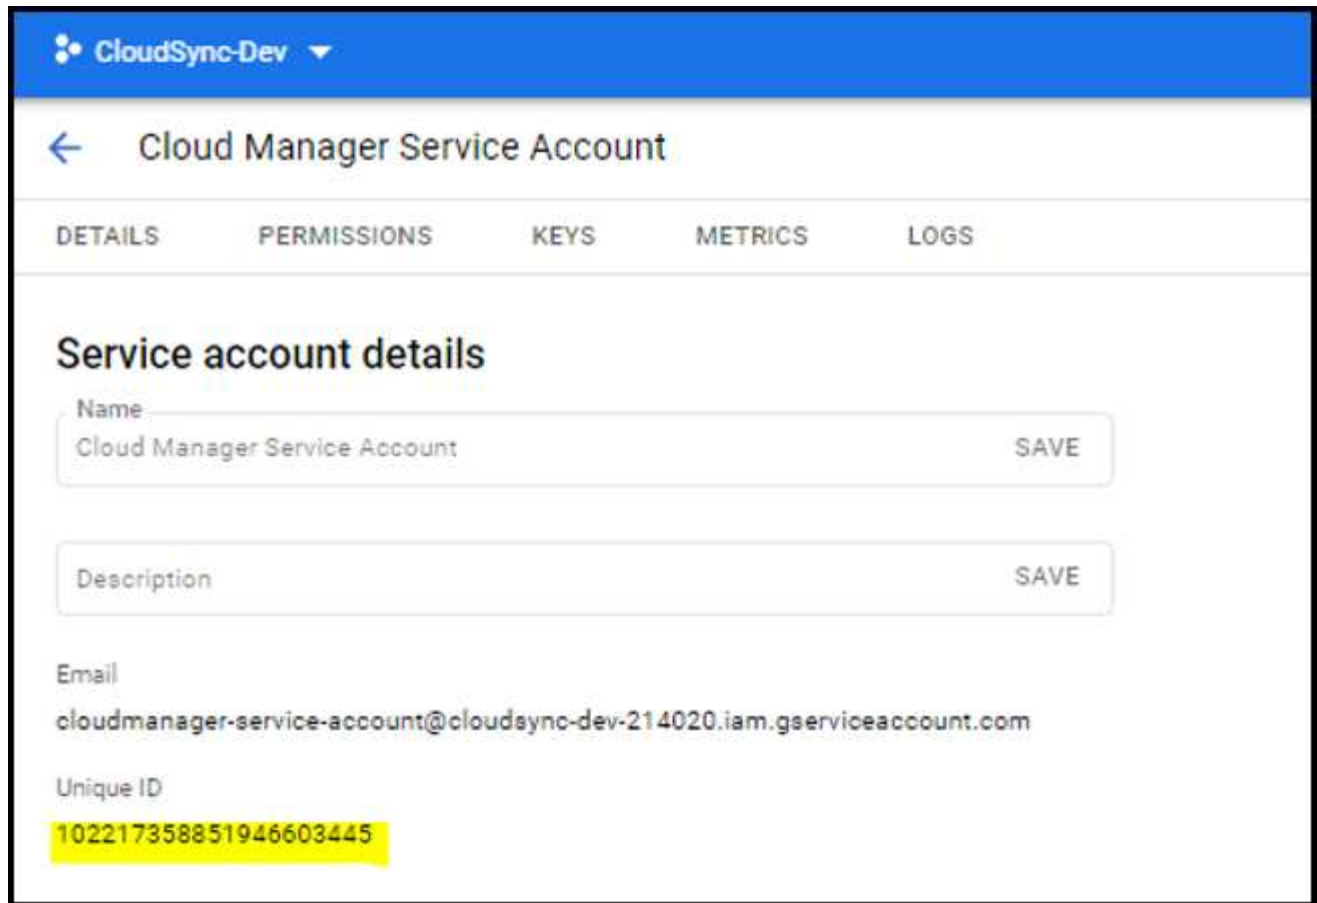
CloudSync-Dev

Cloud Manager Service Account

DETAILS PERMISSIONS KEYS METRICS LOGS

Service account details

Name
Cloud Manager Service Account
SAVE

Description
SAVE

Email
cloudmanager-service-account@cloudsync-dev-214020.iam.gserviceaccount.com

Unique ID
102217358851946603445